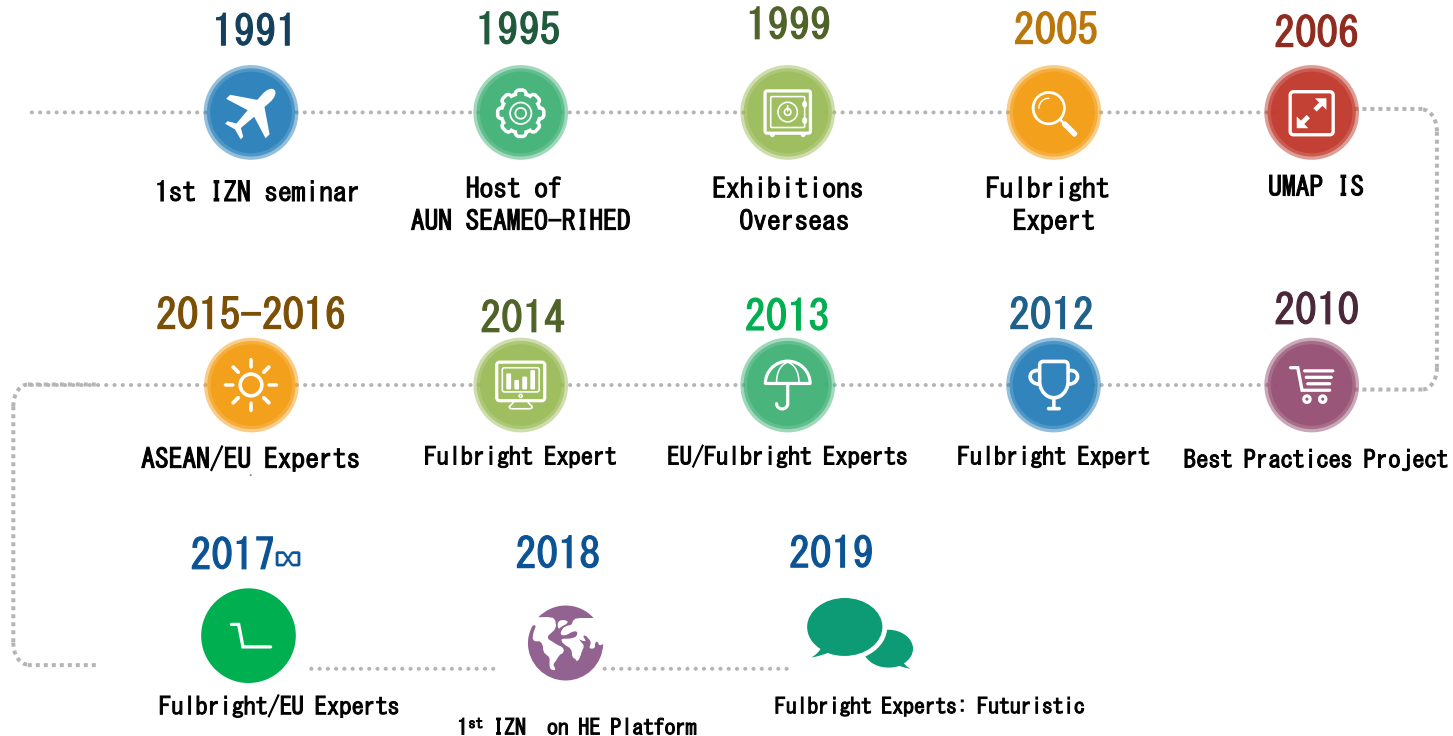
1991
1st IZN seminar

1995
Host of AUN SEAMEO-RIHED

1999
Exhibitions Overseas

2005
Fulbright Expert

2006
UMAP IS

2015-2016
ASEAN/EU Experts

2014
Fulbright Expert

2013
EU/Fulbright Experts

2012
Fulbright Expert

2010
Best Practices Project

2017
Fulbright/EU Experts

2018
1st IZN on HE Platform

2019
Fulbright Experts: Futuristic